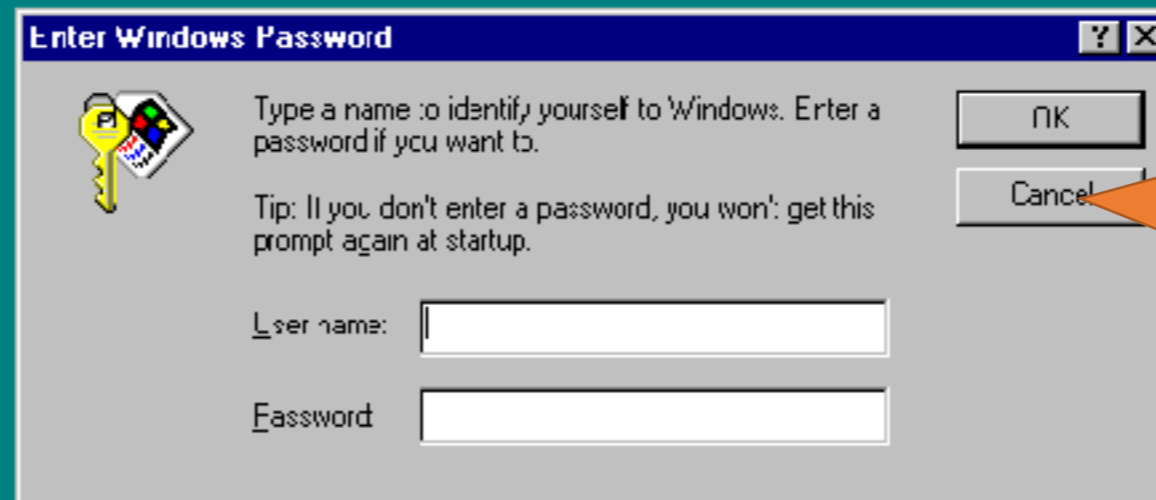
Enter Windows Password

?

Type a name to identify yourself to Windows. Enter a password if you want to.

Tip: If you don't enter a password, you won't get this prompt again at startup.

User name:

Password:

OK

Cancel